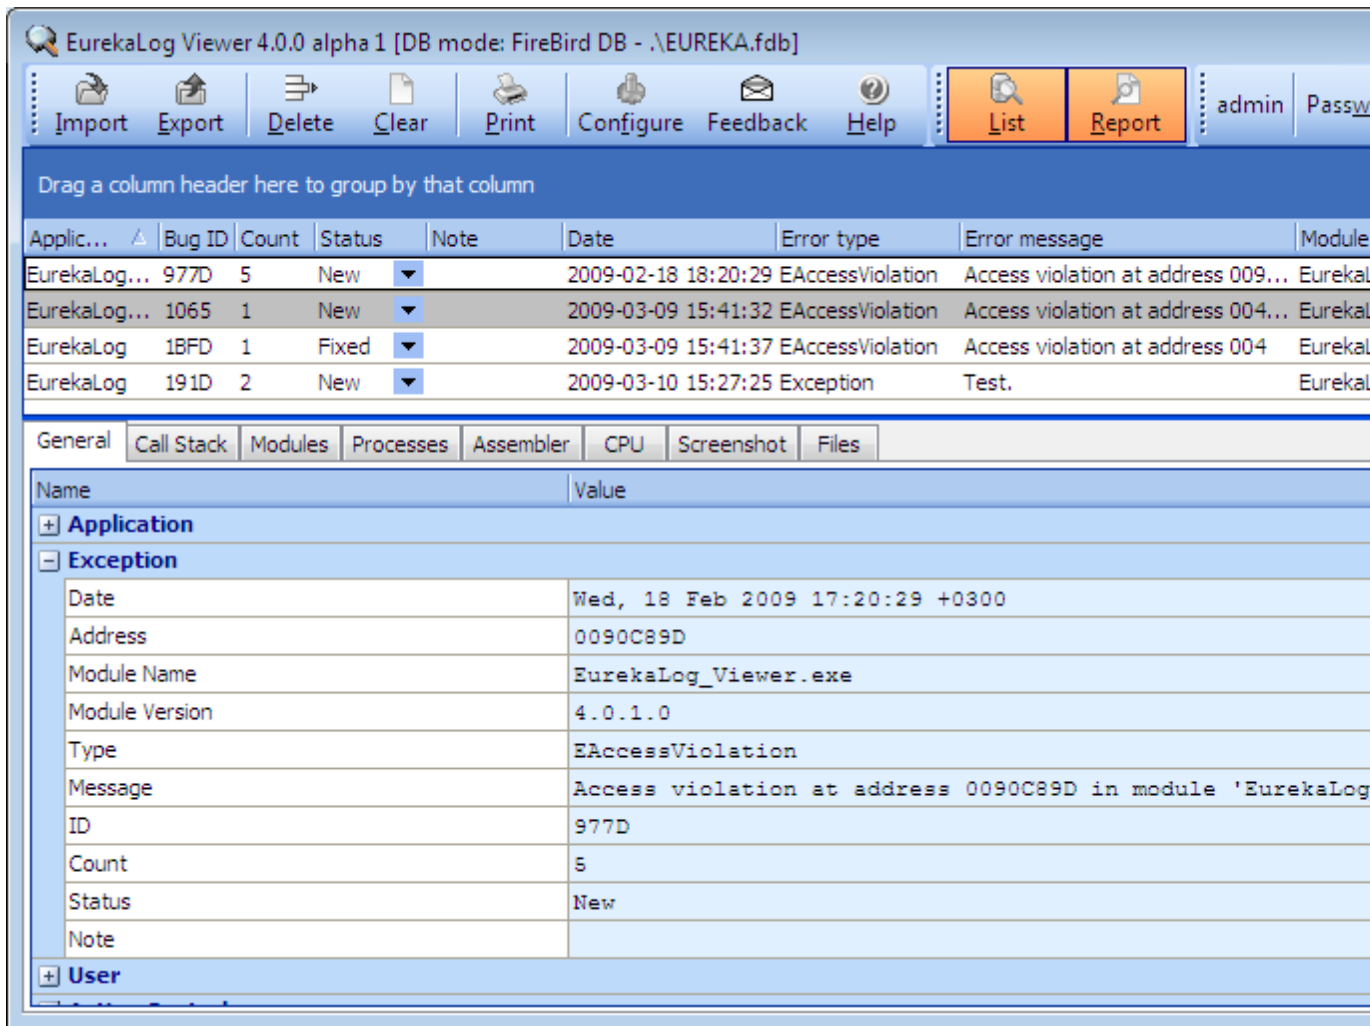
EurekaLog Viewer 4.0.0 alpha 1 [DB mode: FireBird DB - .\EUREKA.fdb]

Import Export Delete Clear Print Configure Feedback Help List Report admin Passw

Drag a column header here to group by that column

| Applic... | Bug ID | Count | Status | Note | Date | Error type | Error message | Module |
|---|---|---|---|---|---|---|---|---|
| EurekaLog... | 977D | 5 | New | | 2009-02-18 18:20:29 | EAccessViolation | Access violation at address 009... | Eurekal |
| EurekaLog... | 1065 | 1 | New | | 2009-03-09 15:41:32 | EAccessViolation | Access violation at address 004... | Eurekal |
| EurekaLog | 1BFD | 1 | Fixed | | 2009-03-09 15:41:37 | EAccessViolation | Access violation at address 004 | Eurekal |
| EurekaLog | 191D | 2 | New | | 2009-03-10 15:27:25 | Exception | Test. | Eurekal |

General Call Stack Modules Processes Assembler CPU Screenshot Files

| Name | Value |
|---|---|
| Application | |
| Exception | |
| Date | Wed, 18 Feb 2009 17:20:29 +0300 |
| Address | 0090C89D |
| Module Name | EurekaLog_Viewer.exe |
| Module Version | 4.0.1.0 |
| Type | EAccessViolation |
| Message | Access violation at address 0090C89D in module 'EurekaLog |
| ID | 977D |
| Count | 5 |
| Status | New |
| Note | |
| User | |